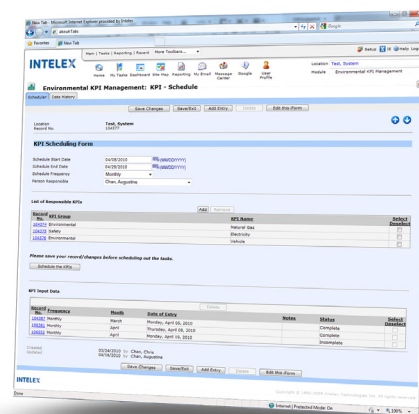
New Tab - Microsoft Internet Explorer provided by Intelex
about:Tabs
Google
Favorites
New Tab
Main | Tasks | Reporting | Report More Toolbars...
INTELEX
Home My Tasks Dashboard Site Map Reporting My Email Message Center Google User Profile
Location Test, System
Module Environmental KPI Management
Setup Help Logo
Environmental KPI Management: KPI - Schedule
Scheduler Data History
Save Changes Save/Exit Add Entry Delete Edit this Form
Location Test, System
Record No. 104577
KPI Scheduling Form
Schedule Start Date 04/08/2010 (MM/DD/YYYY)
Schedule End Date 04/29/2010 (MM/DD/YYYY)
Schedule Frequency Monthly
Person Responsible Chan, Augustine
List of Responsible KPIs
Add Remove

| Record No. | KPI Group | KPI Name | Select Deselect |
|---|---|---|---|
| 104574 | Environmental | Natural Gas | |
| 104575 | Safety | Electricity | |
| 104576 | Environmental | Vehicle | |

Please save your record/changes before scheduling out the tasks.
Schedule the KPIs
KPI Input Data
Delete

| Record No. | Frequency | Month | Date of Entry | Notes | Status | Select Deselect |
|---|---|---|---|---|---|---|
| 104587 | Monthly | March | Monday, April 05, 2010 | | Complete | |
| 108361 | Monthly | April | Thursday, April 08, 2010 | | Complete | |
| 108601 | Monthly | April | Thursday, April 08, 2010 | | Incomplete | |

Created 03/24/2010 by Chan, Chris
Updated 04/16/2010 by Chan, Augustine
Save Changes Save/Exit Add Entry Delete Edit this Form
INTELEX
Copyright © 1992-2009 Intelex Technologies Inc. All rights reserved.
Done
Internet | Protected Mode: On
100%